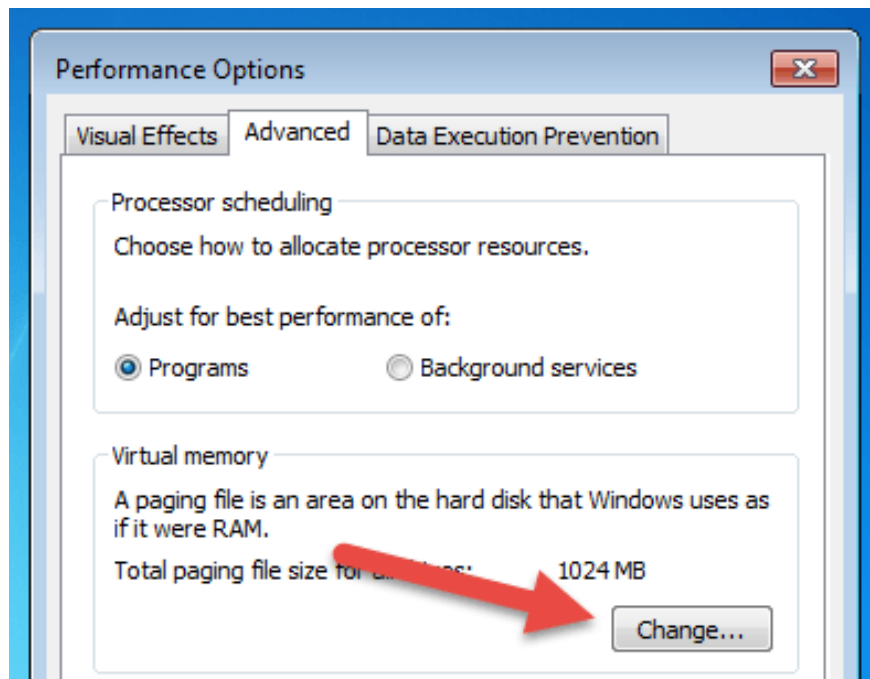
Performance Options

Visual Effects
Advanced
Data Execution Prevention

Processor scheduling

Choose how to allocate processor resources.

Adjust for best performance of:

Programs
Background services

Virtual memory

A paging file is an area on the hard disk that Windows uses as if it were RAM.

Total paging file size for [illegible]: 1024 MB

Change...